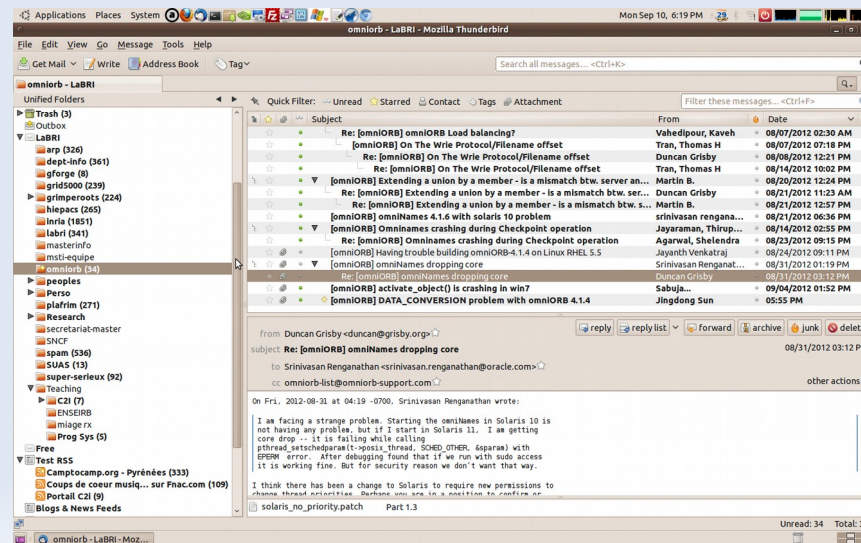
Applications Places System

Mon Sep 10, 6:19 PM 29

omniorb - LaBRI - Mozilla Thunderbird

File Edit View Go Message Tools Help

Get Mail Write Address Book Tag

Search all messages... <Ctrl+K>

omniorb - LaBRI

Unified Folders

Trash (3)
Outbox
LaBRI
arp (326)
dept-info (361)
gforge (8)
grid5000 (239)
grimperoots (224)
hiepacs (265)
inria (1851)
labri (341)
masterinfo
msti-equipe
omniorb (34)
peoples
Perso
plafrim (271)
Research
secretariat-master
SNCF
spam (536)
SUAS (13)
super-serieux (92)
Teaching
C2I (7)
ENSEIRB
miage rx
Prog Sys (5)
Free
Test RSS
Camptocamp.org - Pyrénées (333)
Coups de coeur musiq... sur Fnac.com (109)
Portail C2i (9)
Blogs & News Feeds

Quick Filter: Unread Starred Contact Tags Attachment

Filter these messages... <Ctrl+F>

| Subject | From | Date |
|---|---|---|
| Re: [omniORB] omniORB Load balancing? | Vahedipour, Kaveh | 08/07/2012 02:30 AM |
| [omniORB] On The Wrie Protocol/Filename offset | Tran, Thomas H | 08/07/2012 07:18 PM |
| Re: [omniORB] On The Wrie Protocol/Filename offset | Duncan Grisby | 08/08/2012 12:21 PM |
| Re: [omniORB] On The Wrie Protocol/Filename offset | Tran, Thomas H | 08/14/2012 10:02 PM |
| [omniORB] Extending a union by a member - is a mismatch btw. server an... | Martin B. | 08/20/2012 12:24 PM |
| Re: [omniORB] Extending a union by a member - is a mismatch btw. ser... | Duncan Grisby | 08/21/2012 11:23 AM |
| Re: [omniORB] Extending a union by a member - is a mismatch btw. s... | Martin B. | 08/21/2012 12:57 PM |
| [omniORB] omniNames 4.1.6 with solaris 10 problem | srinivasan rengana... | 08/21/2012 06:36 PM |
| [omniORB] Omninames crashing during Checkpoint operation | Jayaraman, Thirup... | 08/14/2012 02:55 PM |
| Re: [omniORB] Omninames crashing during Checkpoint operation | Agarwal, Shelendra | 08/23/2012 09:15 PM |
| [omniORB] Having trouble building omniORB-4.1.4 on Linux RHEL 5.5 | Jayanth Venkatraj | 08/24/2012 09:11 PM |
| [omniORB] omniNames dropping core | Srinivasan Renganat... | 08/31/2012 01:19 PM |
| Re: [omniORB] omniNames dropping core | Duncan Grisby | 08/31/2012 03:12 PM |
| [omniORB] activate_object() is crashing in win7 | Sabuja... | 09/04/2012 01:52 PM |
| [omniORB] DATA_CONVERSION problem with omniORB 4.1.4 | Jingdong Sun | 05:55 PM |

from Duncan Grisby <duncan@grisby.org>
subject Re: [omniORB] omniNames dropping core
to Srinivasan Renganathan <srinivasan.renganathan@oracle.com>
cc omniorb-list@omniorb-support.com

reply reply list forward archive junk delet
08/31/2012 03:12 P
other actions

On Fri, 2012-08-31 at 04:19 -0700, Srinivasan Renganathan wrote:

I am facing a strange problem. Starting the omniNames in Solaris 10 is not having any problem, but if I start in Solaris 11. I am getting core drop -- it is failing while calling pthread_setschedparam(t->posix_thread, SCHED_OTHER, &sparam) with EPERM error. After debugging found that if we run with sudo access it is working fine. But for security reason we don't want that way.

I think there has been a change to Solaris to require new permissions to change thread priorities. Perhaps you are in a position to confirm or

solaris_no_priority.patch Part 1.3

Unread: 34 Total:

omniorb - LaBRI - Moz...